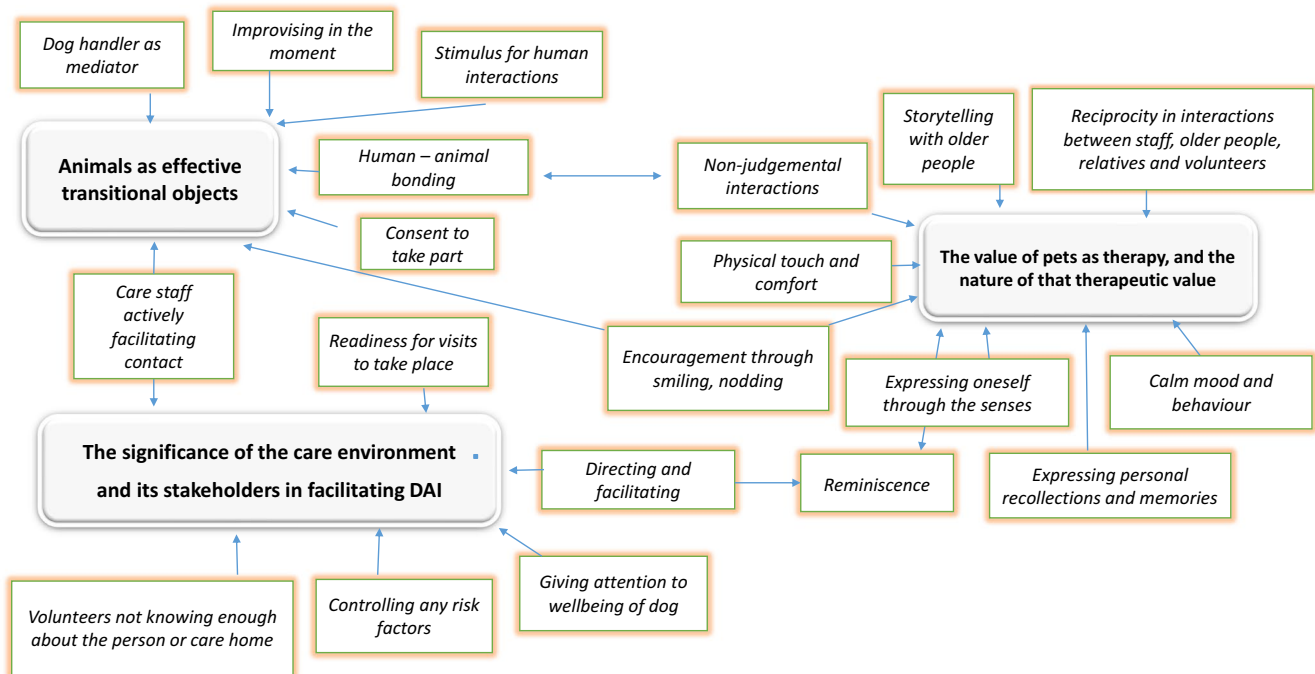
Dog handler as mediator

Improvising in the moment

Stimulus for human interactions

Animals as effective transitional objects

Human – animal bonding

Consent to take part

Non-judgemental interactions

Storytelling with older people

Reciprocity in interactions between staff, older people, relatives and volunteers

The value of pets as therapy, and the nature of that therapeutic value

Physical touch and comfort

Care staff actively facilitating contact

Readiness for visits to take place

Encouragement through smiling, nodding

Expressing oneself through the senses

Calm mood and behaviour

The significance of the care environment and its stakeholders in facilitating DAI

Directing and facilitating

Reminiscence

Expressing personal recollections and memories

Volunteers not knowing enough about the person or care home

Controlling any risk factors

Giving attention to wellbeing of dog